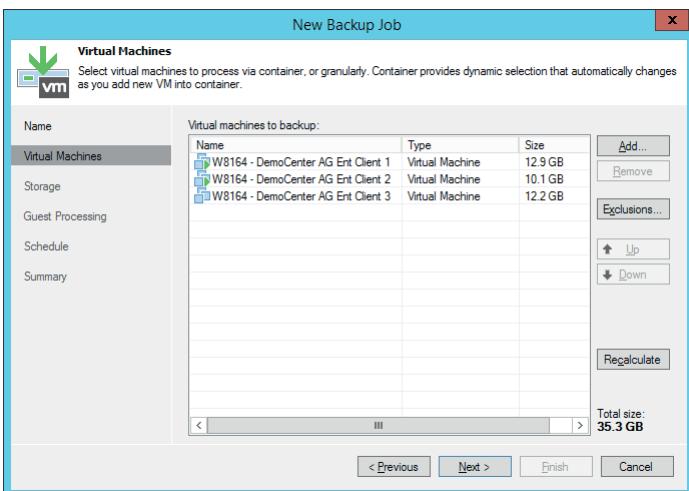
New Backup Job

Virtual Machines

Select virtual machines to process via container, or granularly. Container provides dynamic selection that automatically changes as you add new VM into container.

vm

Name

Virtual Machines

Storage

Guest Processing

Schedule

Summary

Virtual machines to backup:

| Name | Type | Size |
|---|---|---|
| W8164 - DemoCenter AG Ent Client 1 | Virtual Machine | 12.9 GB |
| W8164 - DemoCenter AG Ent Client 2 | Virtual Machine | 10.1 GB |
| W8164 - DemoCenter AG Ent Client 3 | Virtual Machine | 12.2 GB |

Add...

Remove

Exclusions...

Up

Down

Recalculate

Total size:
35.3 GB

< Previous

Next >

Finish

Cancel